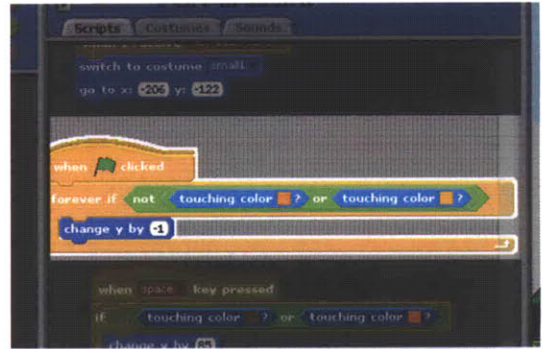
Scripts Costumes Sounds

switch to costume small

go to x: -206 y: -122

when clicked

forever if not touching color ? or touching color ?

change y by -1

when space key pressed

if touching color ? or touching color ?

change x by 65